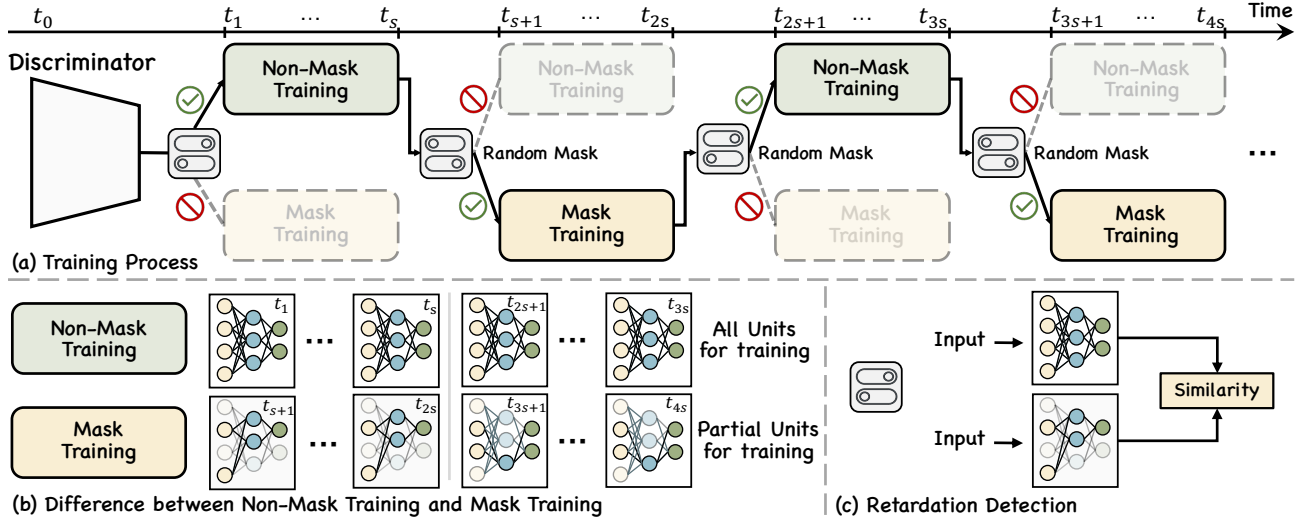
$t_0$ $t_1$ ... $t_s$ $t_{s+1}$ ... $t_{2s}$ $t_{2s+1}$ ... $t_{3s}$ $t_{3s+1}$ ... $t_{4s}$ Time

Discriminator

Non-Mask Training

Mask Training

Random Mask

Non-Mask Training

Mask Training

Random Mask

Non-Mask Training

Mask Training

Random Mask

Non-Mask Training

Mask Training

...

(a) Training Process

Non-Mask Training

Mask Training

$t_1$ ... $t_s$ $t_{2s+1}$ ... $t_{3s}$

All Units for training

$t_{s+1}$ ... $t_{2s}$ $t_{3s+1}$ ... $t_{4s}$

Partial Units for training

(b) Difference between Non-Mask Training and Mask Training

Input

Input

Similarity

(c) Retardation Detection